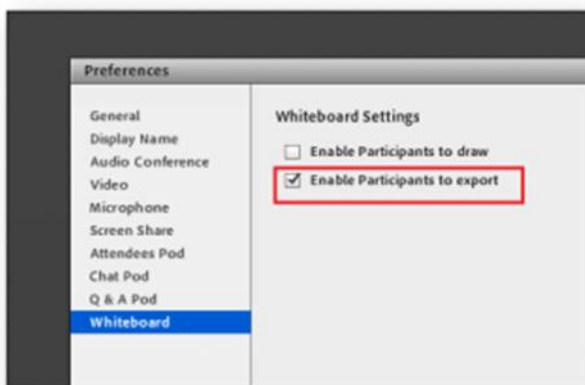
Preferences

General
Display Name
Audio Conference
Video
Microphone
Screen Share
Attendees Pod
Chat Pod
Q & A Pod
Whiteboard

Whiteboard Settings

Enable Participants to draw

Enable Participants to export